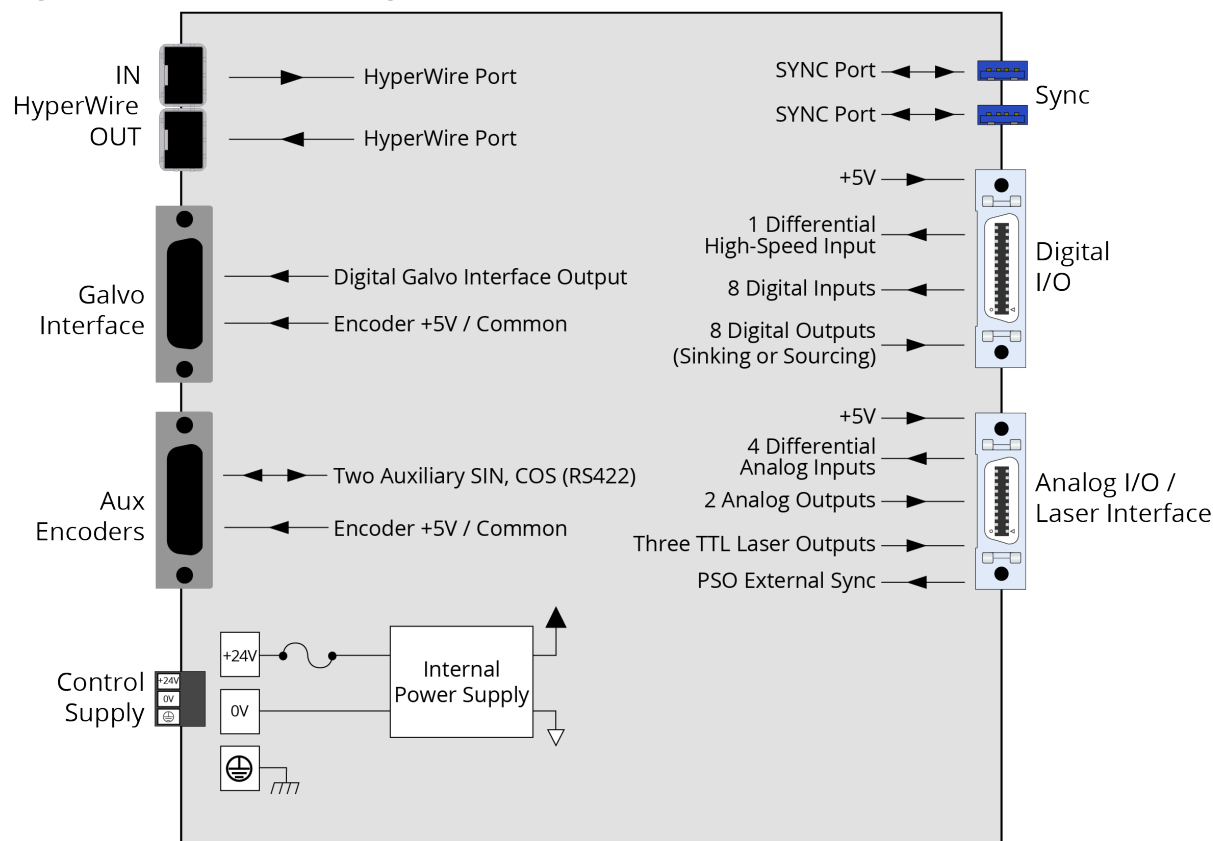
IN
HyperWire
OUT

HyperWire Port
HyperWire Port

SYNC Port
SYNC Port
Sync

+5V
1 Differential
High-Speed Input
8 Digital Inputs
8 Digital Outputs
(Sinking or Sourcing)
Digital
I/O

Galvo
Interface

Digital Galvo Interface Output
Encoder +5V / Common

+5V
4 Differential
Analog Inputs
2 Analog Outputs
Three TTL Laser Outputs
PSO External Sync
Analog I/O /
Laser Interface

Aux
Encoders

Two Auxiliary SIN, COS (RS422)
Encoder +5V / Common

Control
Supply

+24V
0V

+24V
0V

Internal
Power Supply